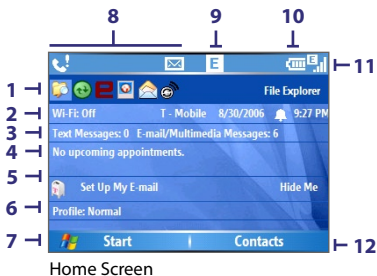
8
9
10
E
1
File Explorer
11
2
Wi-Fi: Off
T - Mobile 8/30/2006
9:27 PM
3
Text Messages: 0 E-mail/Multimedia Messages: 6
4
No upcoming appointments.
5
Set Up My E-mail
Hide Me
6
Profile: Normal
7
Start
Contacts
12
Home Screen